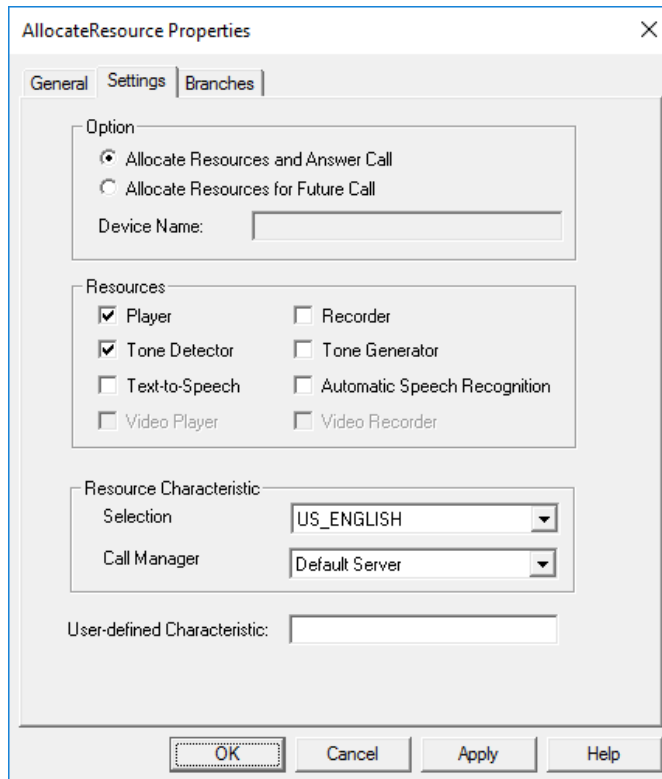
AllocateResource Properties

×

General | Settings | Branches

Option
Allocate Resources and Answer Call
Allocate Resources for Future Call
Device Name:

Resources
Player
Recorder
Tone Detector
Tone Generator
Text-to-Speech
Automatic Speech Recognition
Video Player
Video Recorder

Resource Characteristic
Selection US_ENGLISH
Call Manager Default Server

User-defined Characteristic:

OK | Cancel | Apply | Help